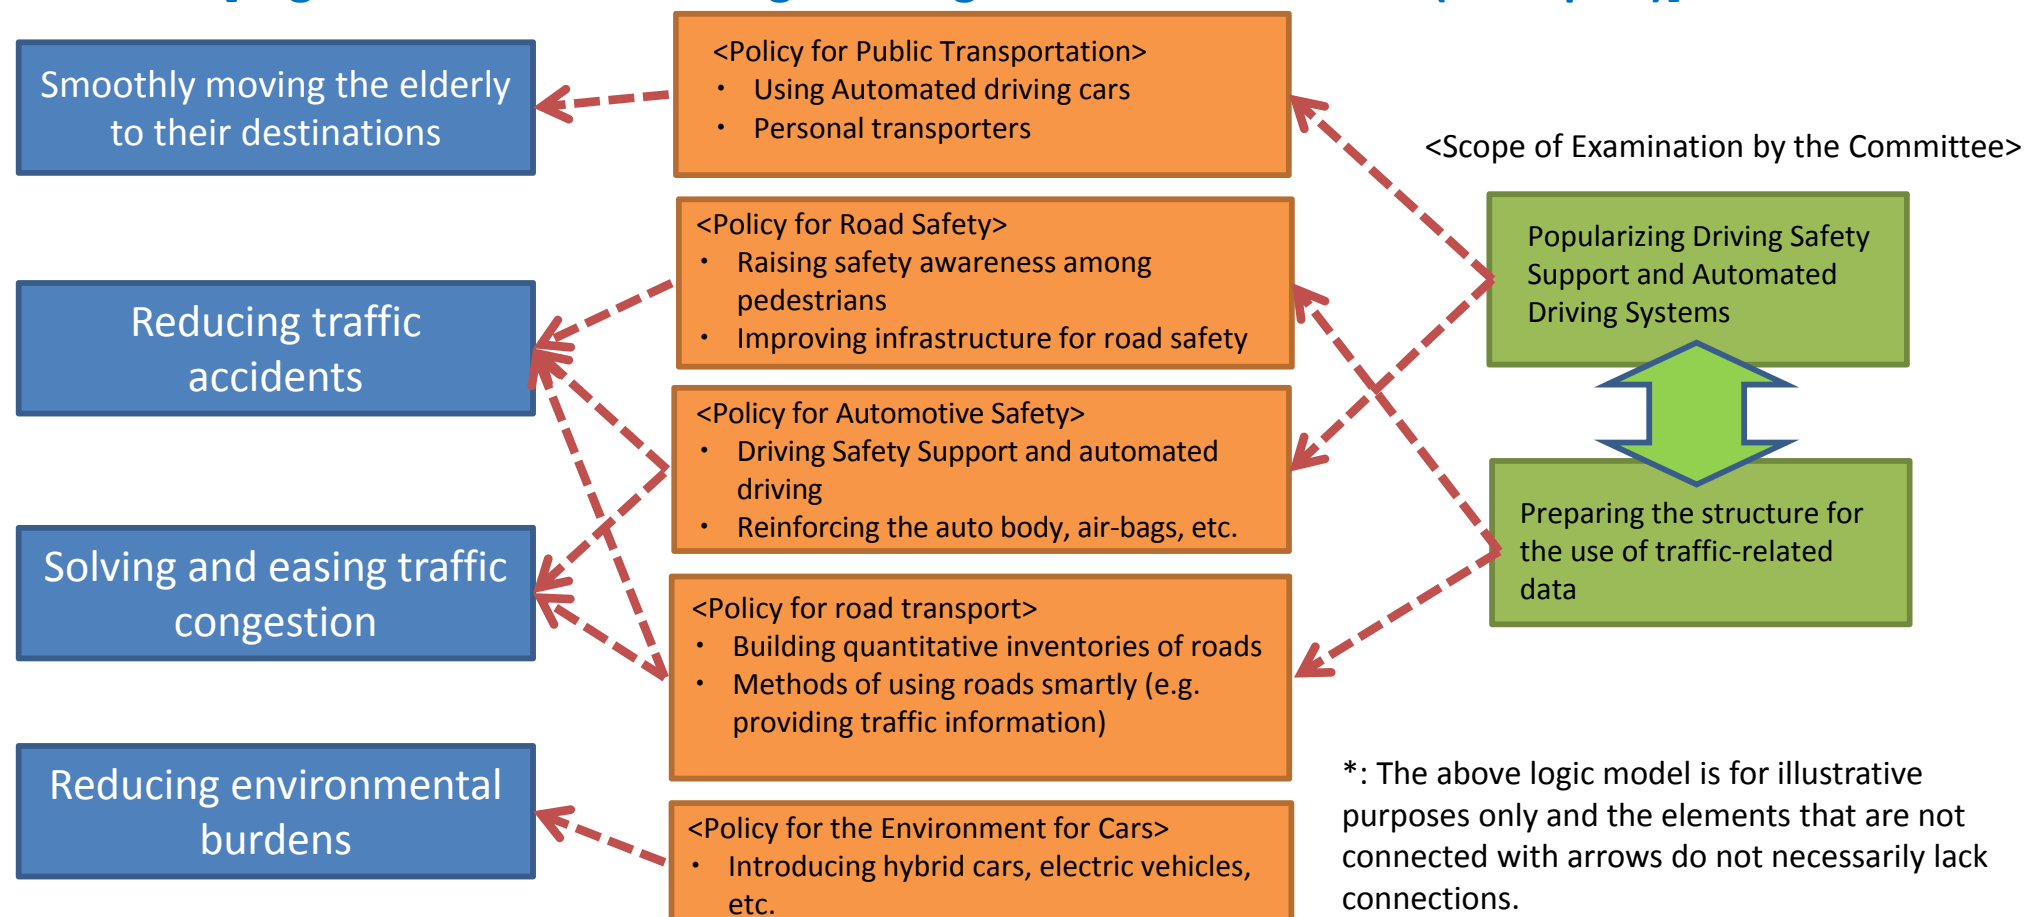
Smoothly moving the elderly to their destinations

Reducing traffic accidents

Solving and easing traffic congestion

Reducing environmental burdens

<Policy for Public Transportation>
• Using Automated driving cars
• Personal transporters

<Policy for Road Safety>
• Raising safety awareness among pedestrians
• Improving infrastructure for road safety

<Policy for Automotive Safety>
• Driving Safety Support and automated driving
• Reinforcing the auto body, air-bags, etc.

<Policy for road transport>
• Building quantitative inventories of roads
• Methods of using roads smartly (e.g. providing traffic information)

<Policy for the Environment for Cars>
• Introducing hybrid cars, electric vehicles, etc.

<Scope of Examination by the Committee>

Popularizing Driving Safety Support and Automated Driving Systems

Preparing the structure for the use of traffic-related data

*: The above logic model is for illustrative purposes only and the elements that are not connected with arrows do not necessarily lack connections.